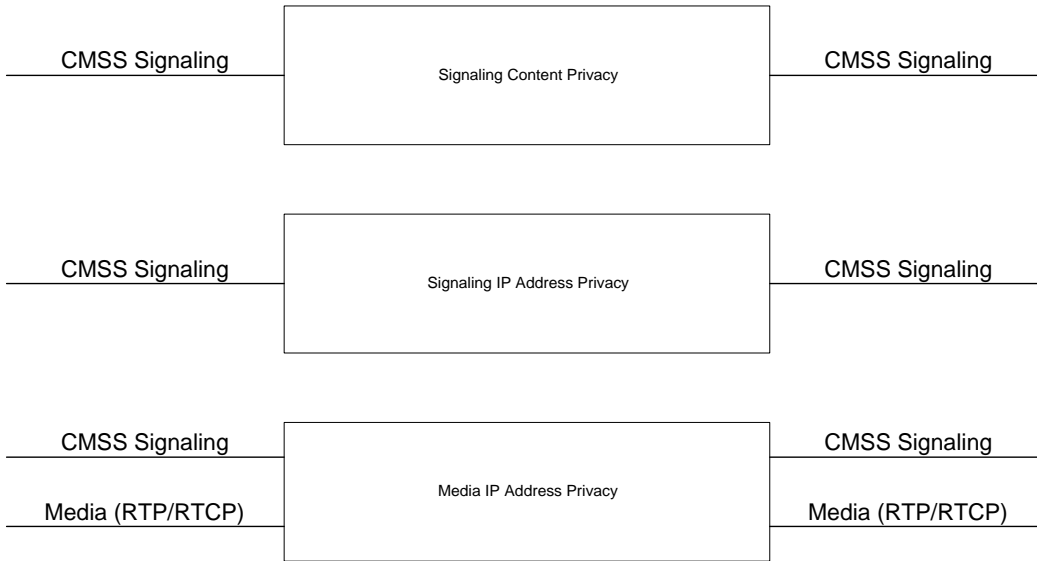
CMSS Signaling

Signaling Content Privacy

CMSS Signaling

CMSS Signaling

Signaling IP Address Privacy

CMSS Signaling

CMSS Signaling

Media (RTP/RTCP)

Media IP Address Privacy

CMSS Signaling

Media (RTP/RTCP)